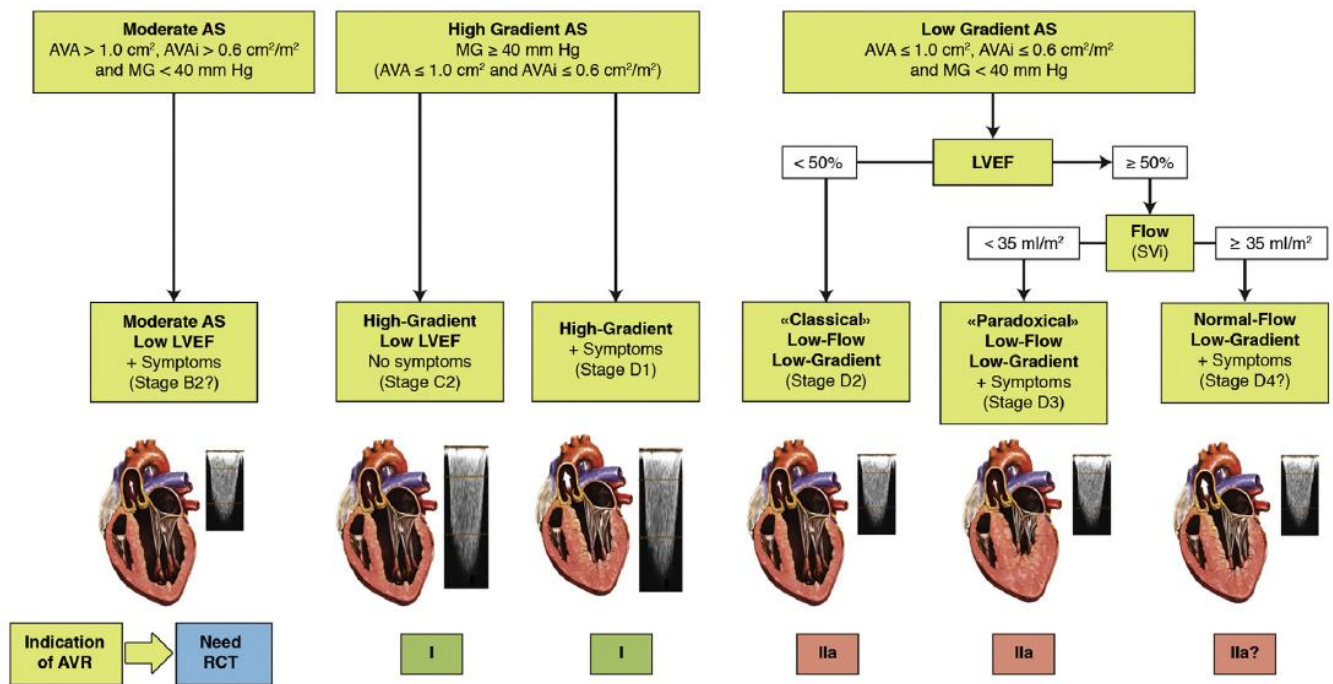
**Moderate AS**
AVA > 1.0 cm$^2$, AVAi > 0.6 cm$^2$/m$^2$ and MG < 40 mm Hg

**High Gradient AS**
MG ≥ 40 mm Hg
(AVA ≤ 1.0 cm$^2$ and AVAi ≤ 0.6 cm$^2$/m$^2$)

**Low Gradient AS**
AVA ≤ 1.0 cm$^2$, AVAi ≤ 0.6 cm$^2$/m$^2$ and MG < 40 mm Hg

< 50%

**LVEF**

≥ 50%

**Flow**
(SVi)

< 35 ml/m$^2$

≥ 35 ml/m$^2$

**Moderate AS**
**Low LVEF**
+ Symptoms
(Stage B2?)

**High-Gradient**
**Low LVEF**
No symptoms
(Stage C2)

**High-Gradient**
+ Symptoms
(Stage D1)

**«Classical»**
**Low-Flow**
**Low-Gradient**
(Stage D2)

**«Paradoxical»**
**Low-Flow**
**Low-Gradient**
+ Symptoms
(Stage D3)

**Normal-Flow**
**Low-Gradient**
+ Symptoms
(Stage D4?)

**Indication of AVR**

**Need RCT**

**I**

**I**

**IIa**

**IIa**

**IIa?**